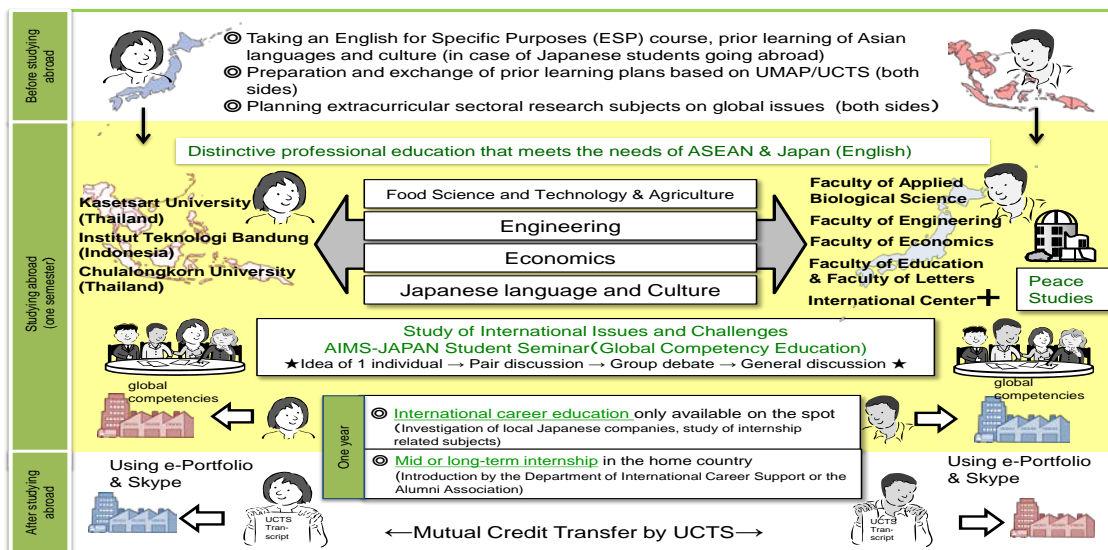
Before studying abroad

◎ Taking an English for Specific Purposes (ESP) course, prior learning of Asian languages and culture (in case of Japanese students going abroad)
◎ Preparation and exchange of prior learning plans based on UMAP/UCTS (both sides)
◎ Planning extracurricular sectoral research subjects on global issues (both sides)

Studying abroad (one semester)

Distinctive professional education that meets the needs of ASEAN & Japan (English)

Kasetsart University (Thailand)
Institut Teknologi Bandung (Indonesia)
Chulalongkorn University (Thailand)

Food Science and Technology & Agriculture
Engineering
Economics
Japanese language and Culture

Faculty of Applied Biological Science
Faculty of Engineering
Faculty of Economics
Faculty of Education & Faculty of Letters
International Center +

Peace Studies

Study of International Issues and Challenges
AIMS-JAPAN Student Seminar(Global Competency Education)
★Idea of 1 individual → Pair discussion → Group debate → General discussion ★

global competencies

global competencies

One year

◎ International career education only available on the spot
(Investigation of local Japanese companies, study of internship related subjects)

◎ Mid or long-term internship in the home country
(Introduction by the Department of International Career Support or the Alumni Association)

After studying abroad

Using e-Portfolio & Skype

UCTS Tran-script

←Mutual Credit Transfer by UCTS→

UCTS Tran-script

Using e-Portfolio & Skype